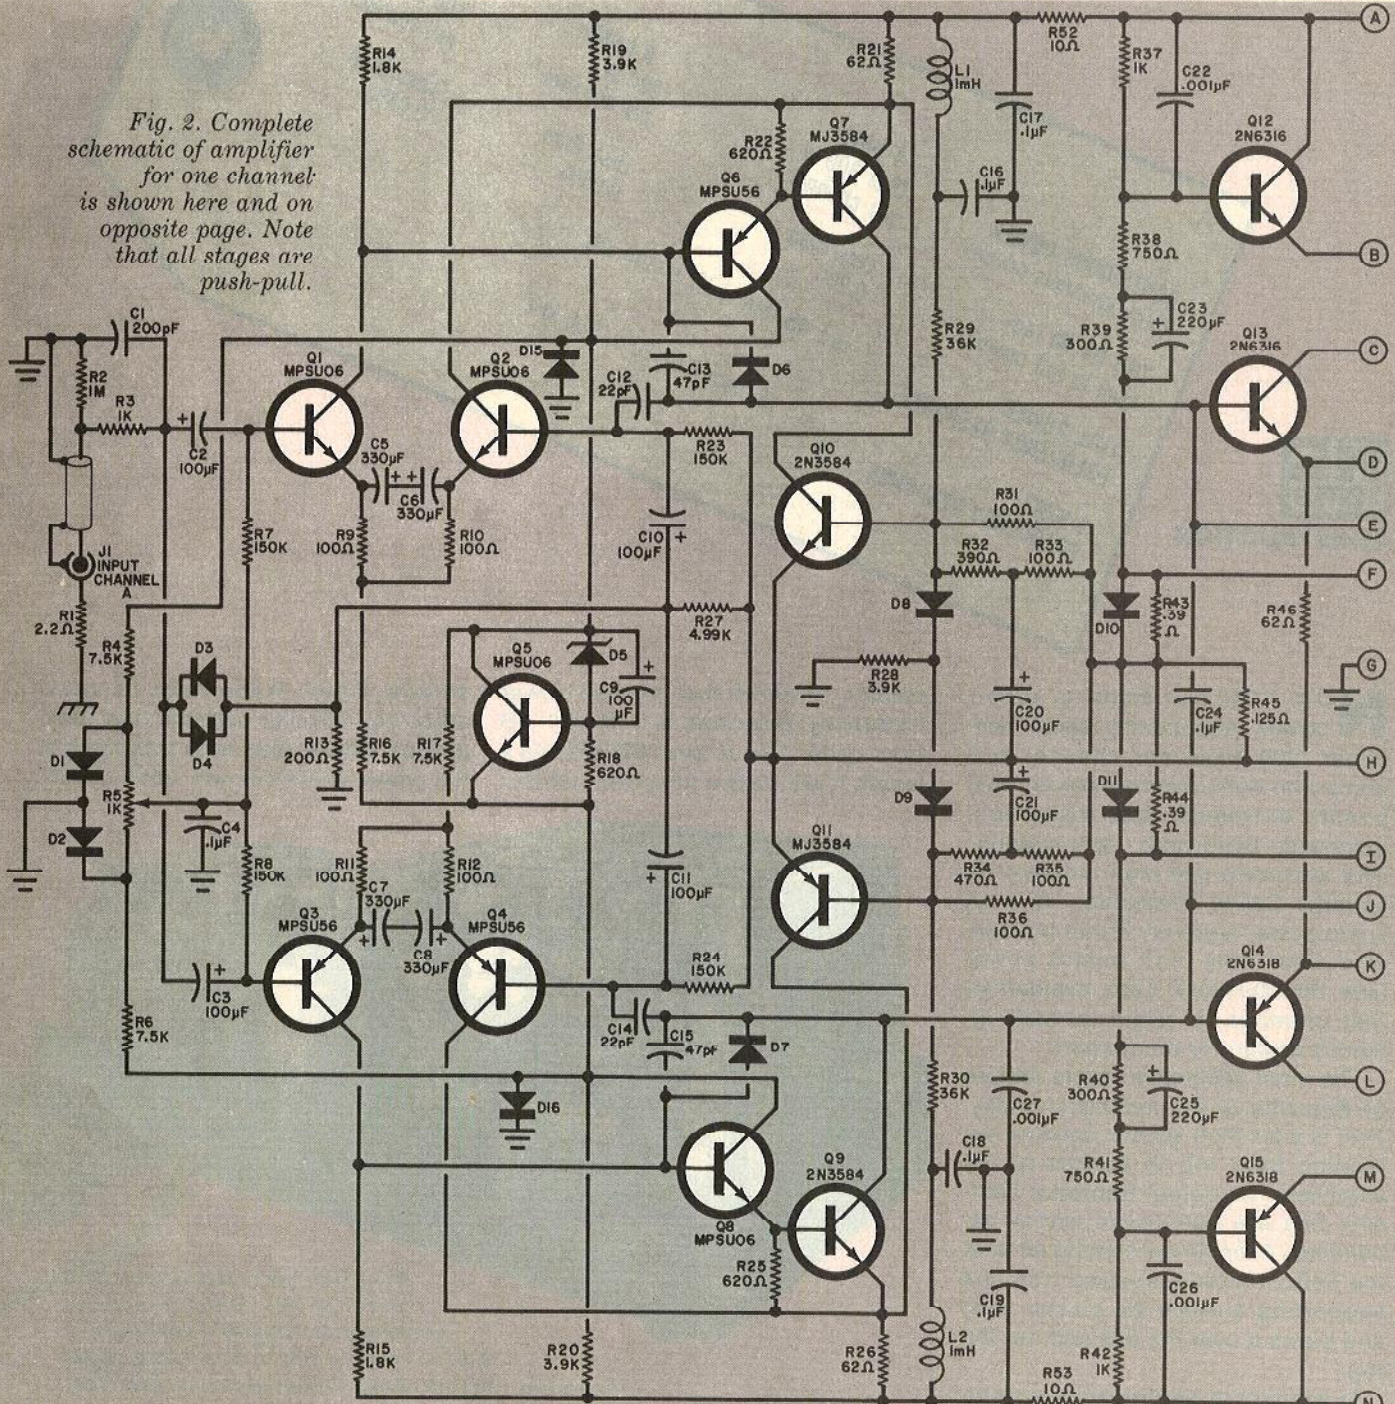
Fig. 2. Complete schematic of amplifier for one channel is shown here and on opposite page. Note that all stages are push-pull.

R14 1.8K
R19 3.9K
R21 62Ω
L1 1mH
R52 10Ω
R37 1K
C22 .001μF
A
C17 .1μF
Q7 MJ3584
R22 620Ω
Q6 MPSU56
C16 .1μF
Q12 2N6316
R38 750Ω
B
C23 220μF
R29 36K
R39 300Ω
Q13 2N6316
C
C1 200pF
R2 1M
R3 1K
C2 100μF
Q1 MPSU06
Q2 MPSU06
D15
C12 22pF
C13 47pF
D6
R23 150K
Q10 2N3584
D
C5 330μF
C6 330μF
R9 100Ω
R10 100Ω
R7 150K
C10 100μF
R31 100Ω
E
J1 INPUT CHANNEL A
R32 390Ω
R33 100Ω
F
R1 2.2Ω
R4 7.5K
R27 4.99K
D8
D10
R43 .39 Ω
R46 62Ω
D3
Q5 MPSU06
D5
C9 100 μF
R28 3.9K
G
D4
C24 .1μF
R45 .125Ω
C20 100μF
R13 200Ω
R16 7.5K
R17 7.5K
R18 620Ω
H
D1
R5 1K
C4 .1μF
D9
C21 100μF
D11
R44 .39 Ω
D2
R8 150K
R11 100Ω
R12 100Ω
C11 100μF
Q11 MJ3584
R34 470Ω
R35 100Ω
I
C7 330μF
Q3 MPSU56
Q4 MPSU56
C8 330μF
R36 100Ω
J
R24 150K
Q14 2N6318
K
C3 100μF
R6 7.5K
C14 22pF
C15 47pF
D7
L
D16
R30 36K
C27 .001μF
R40 300Ω
C25 220μF
C18 .1μF
R41 750Ω
Q15 2N6318
M
Q9 2N3584
Q8 MPSU06
R25 620Ω
C19 .1μF
C26 .001μF
R15 1.8K
R20 3.9K
R26 62Ω
L2 1mH
R42 1K
R53 10Ω
N